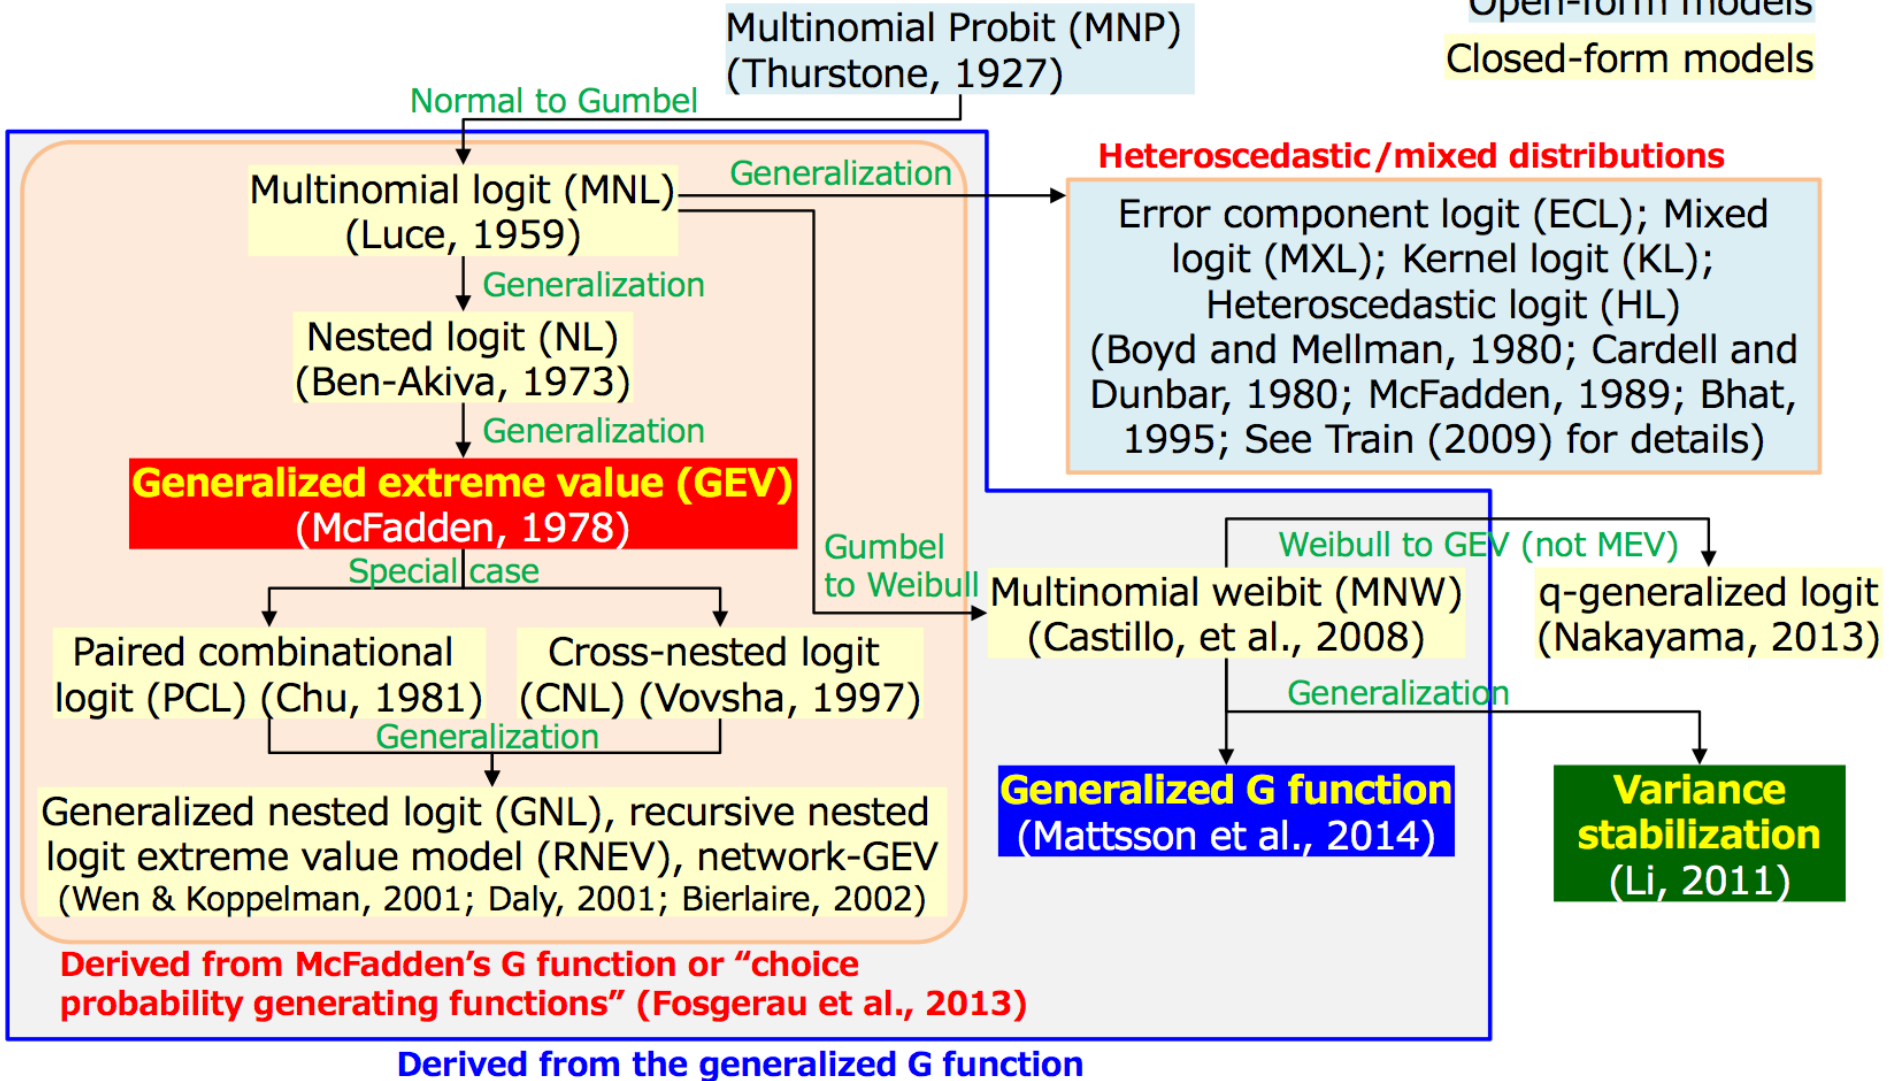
Multinomial Probit (MNP) (Thurstone, 1927)

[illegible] models

Closed-form models

Normal to Gumbel

Multinomial logit (MNL) (Luce, 1959)

Generalization

Heteroscedastic/mixed distributions

Error component logit (ECL); Mixed logit (MXL); Kernel logit (KL); Heteroscedastic logit (HL) (Boyd and Mellman, 1980; Cardell and Dunbar, 1980; McFadden, 1989; Bhat, 1995; See Train (2009) for details)

Generalization

Nested logit (NL) (Ben-Akiva, 1973)

Generalization

Generalized extreme value (GEV) (McFadden, 1978)

Gumbel to Weibull

Weibull to GEV (not MEV)

Special case

Multinomial weibit (MNW) (Castillo, et al., 2008)

q-generalized logit (Nakayama, 2013)

Paired combinational logit (PCL) (Chu, 1981)

Cross-nested logit (CNL) (Vovsha, 1997)

Generalization

Generalization

Generalized nested logit (GNL), recursive nested logit extreme value model (RNEV), network-GEV (Wen & Koppelman, 2001; Daly, 2001; Bierlaire, 2002)

Generalized G function (Mattsson et al., 2014)

Variance stabilization (Li, 2011)

Derived from McFadden's G function or "choice probability generating functions" (Fosgerau et al., 2013)

Derived from the generalized G function